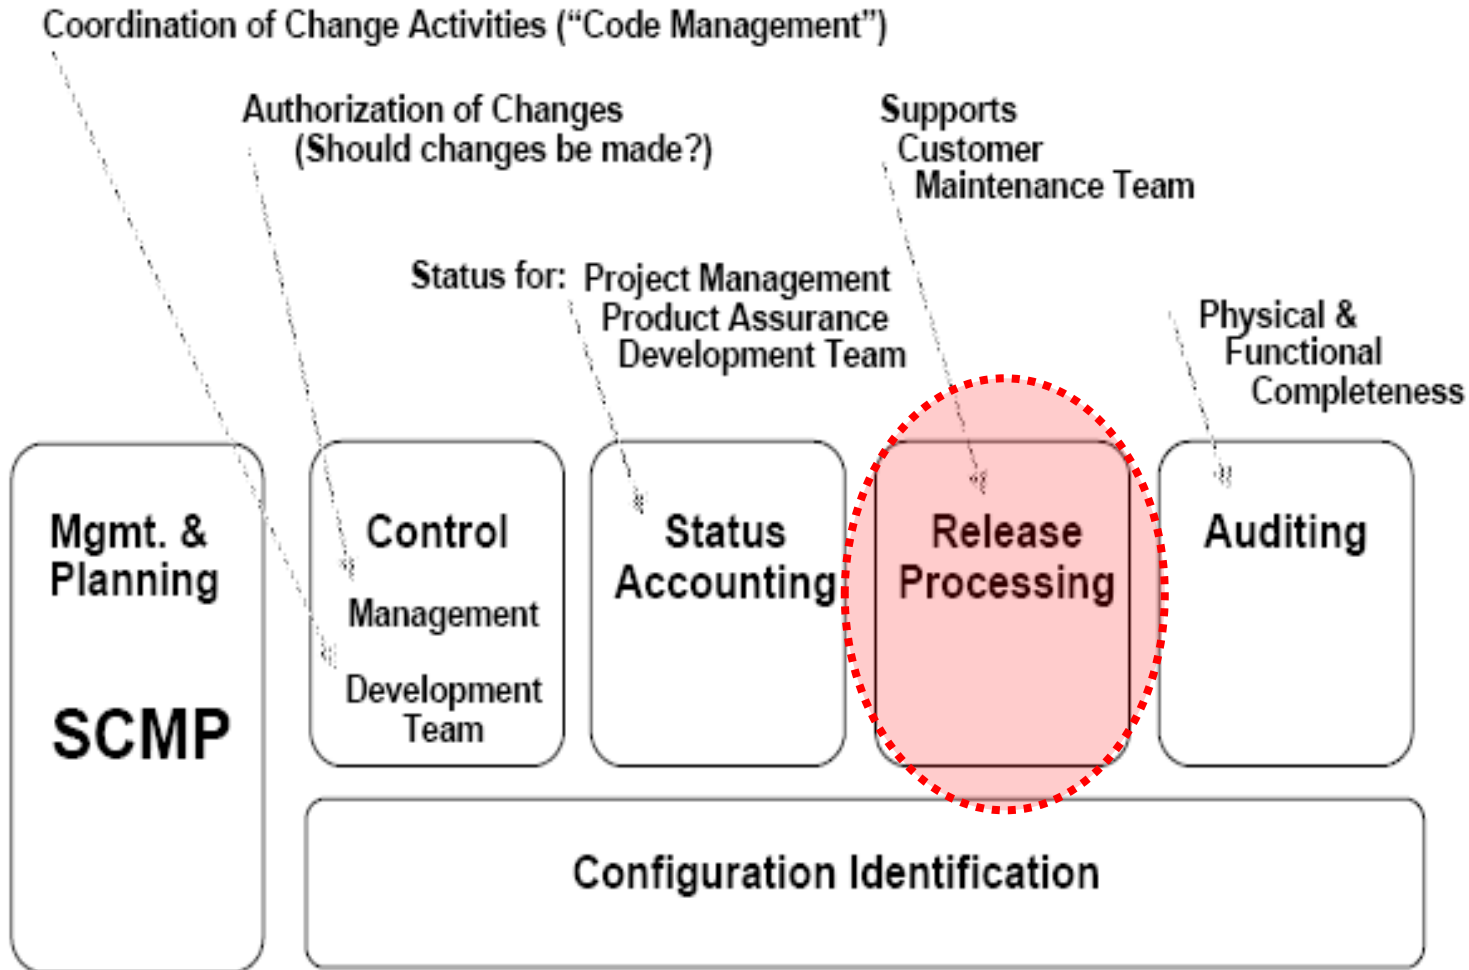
Coordination of Change Activities (“Code Management”)

Authorization of Changes
(Should changes be made?)

Supports
Customer
Maintenance Team

Status for: Project Management
Product Assurance
Development Team

Physical &
Functional
Completeness

Mgmt. &
Planning

SCMP

Control

Management

Development
Team

Status
Accounting

Release
Processing

Auditing

Configuration Identification